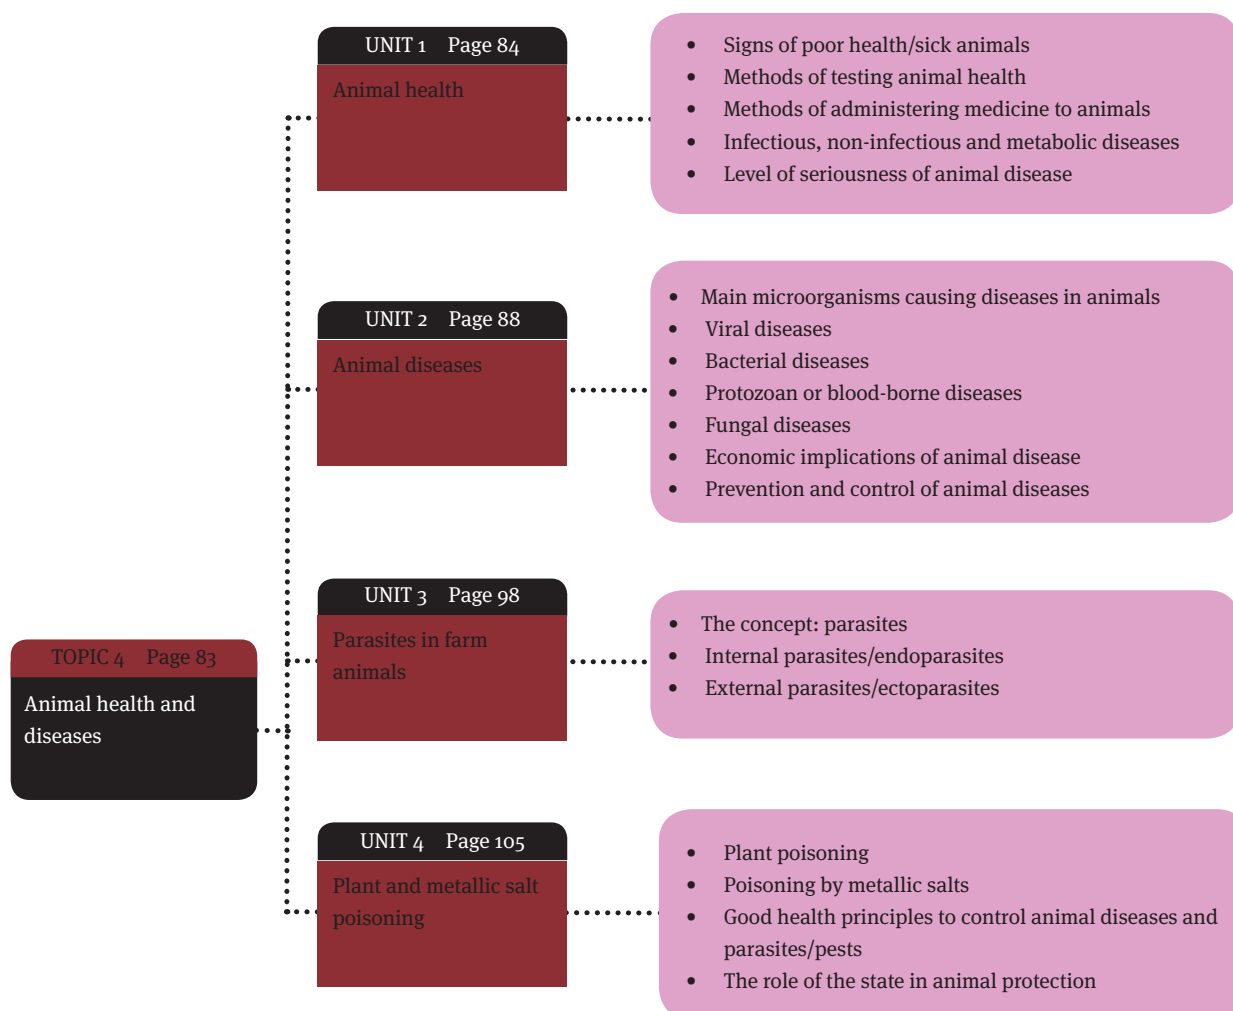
TOPIC 4 Page 83

Animal health and diseases

UNIT 1 Page 84

Animal health

- Signs of poor health/sick animals
- Methods of testing animal health
- Methods of administering medicine to animals
- Infectious, non-infectious and metabolic diseases
- Level of seriousness of animal disease

UNIT 2 Page 88

Animal diseases

- Main microorganisms causing diseases in animals
- Viral diseases
- Bacterial diseases
- Protozoan or blood-borne diseases
- Fungal diseases
- Economic implications of animal disease
- Prevention and control of animal diseases

UNIT 3 Page 98

Parasites in farm animals

- The concept: parasites
- Internal parasites/endoparasites
- External parasites/ectoparasites

UNIT 4 Page 105

Plant and metallic salt poisoning

- Plant poisoning
- Poisoning by metallic salts
- Good health principles to control animal diseases and parasites/pests
- The role of the state in animal protection